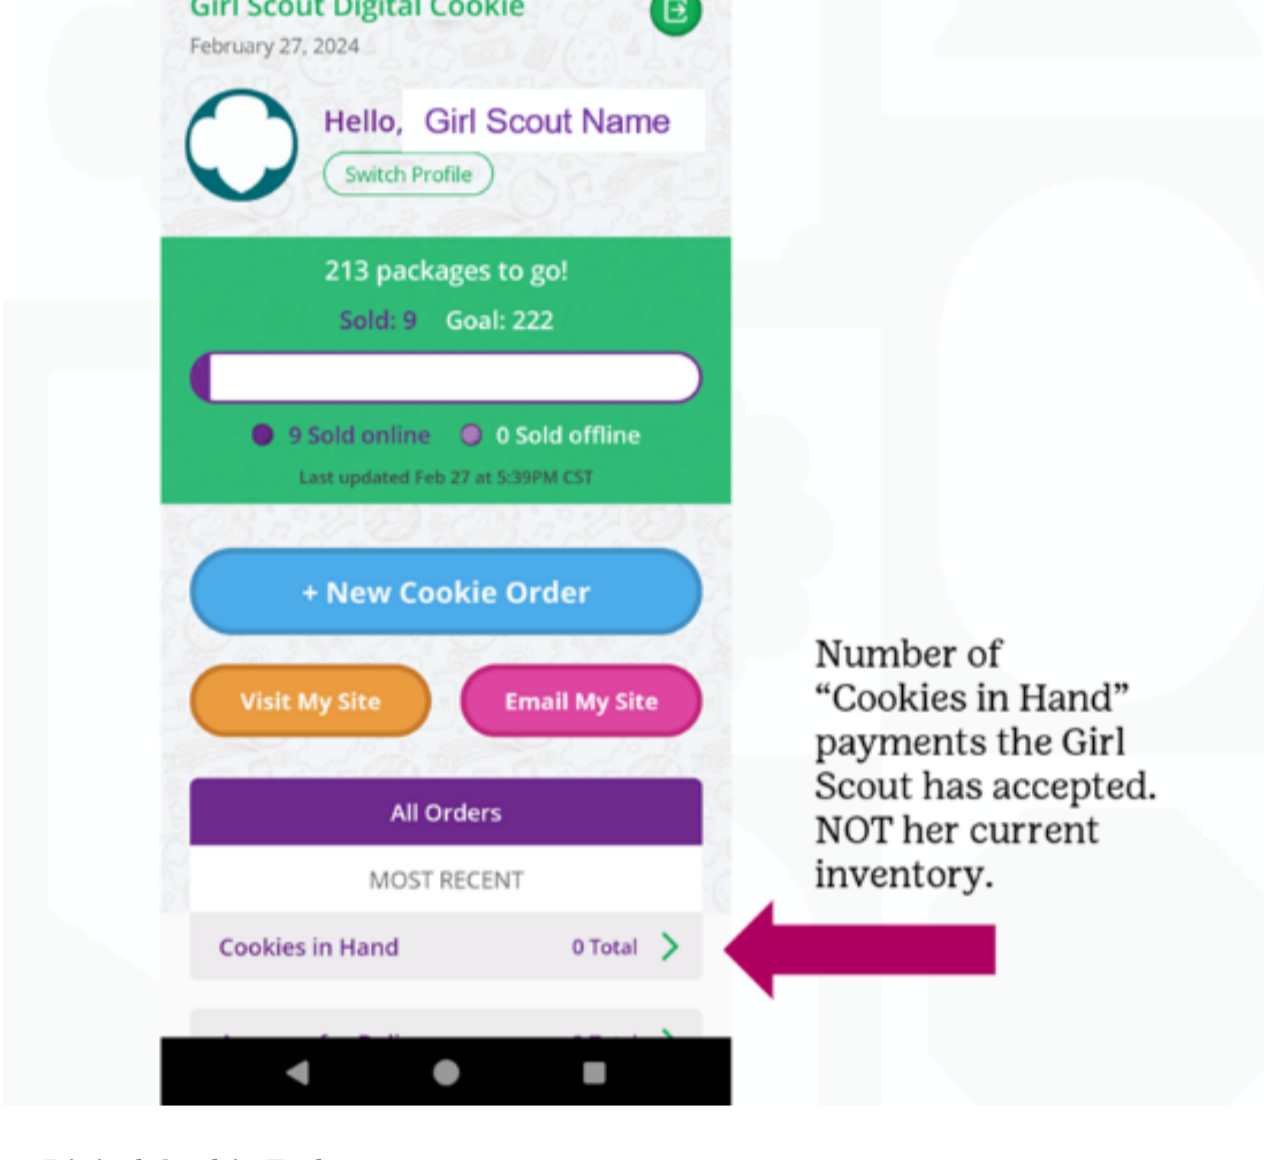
Girl Scout Digital Cookie
February 27, 2024

Hello, Girl Scout Name
Switch Profile

213 packages to go!
Sold: 9 Goal: 222

9 Sold online 0 Sold offline
Last updated Feb 27 at 5:39PM CST

+ New Cookie Order

Visit My Site

Email My Site

All Orders

MOST RECENT

Cookies in Hand 0 Total

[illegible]

Number of "Cookies in Hand" payments the Girl Scout has accepted. NOT her current inventory.

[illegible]